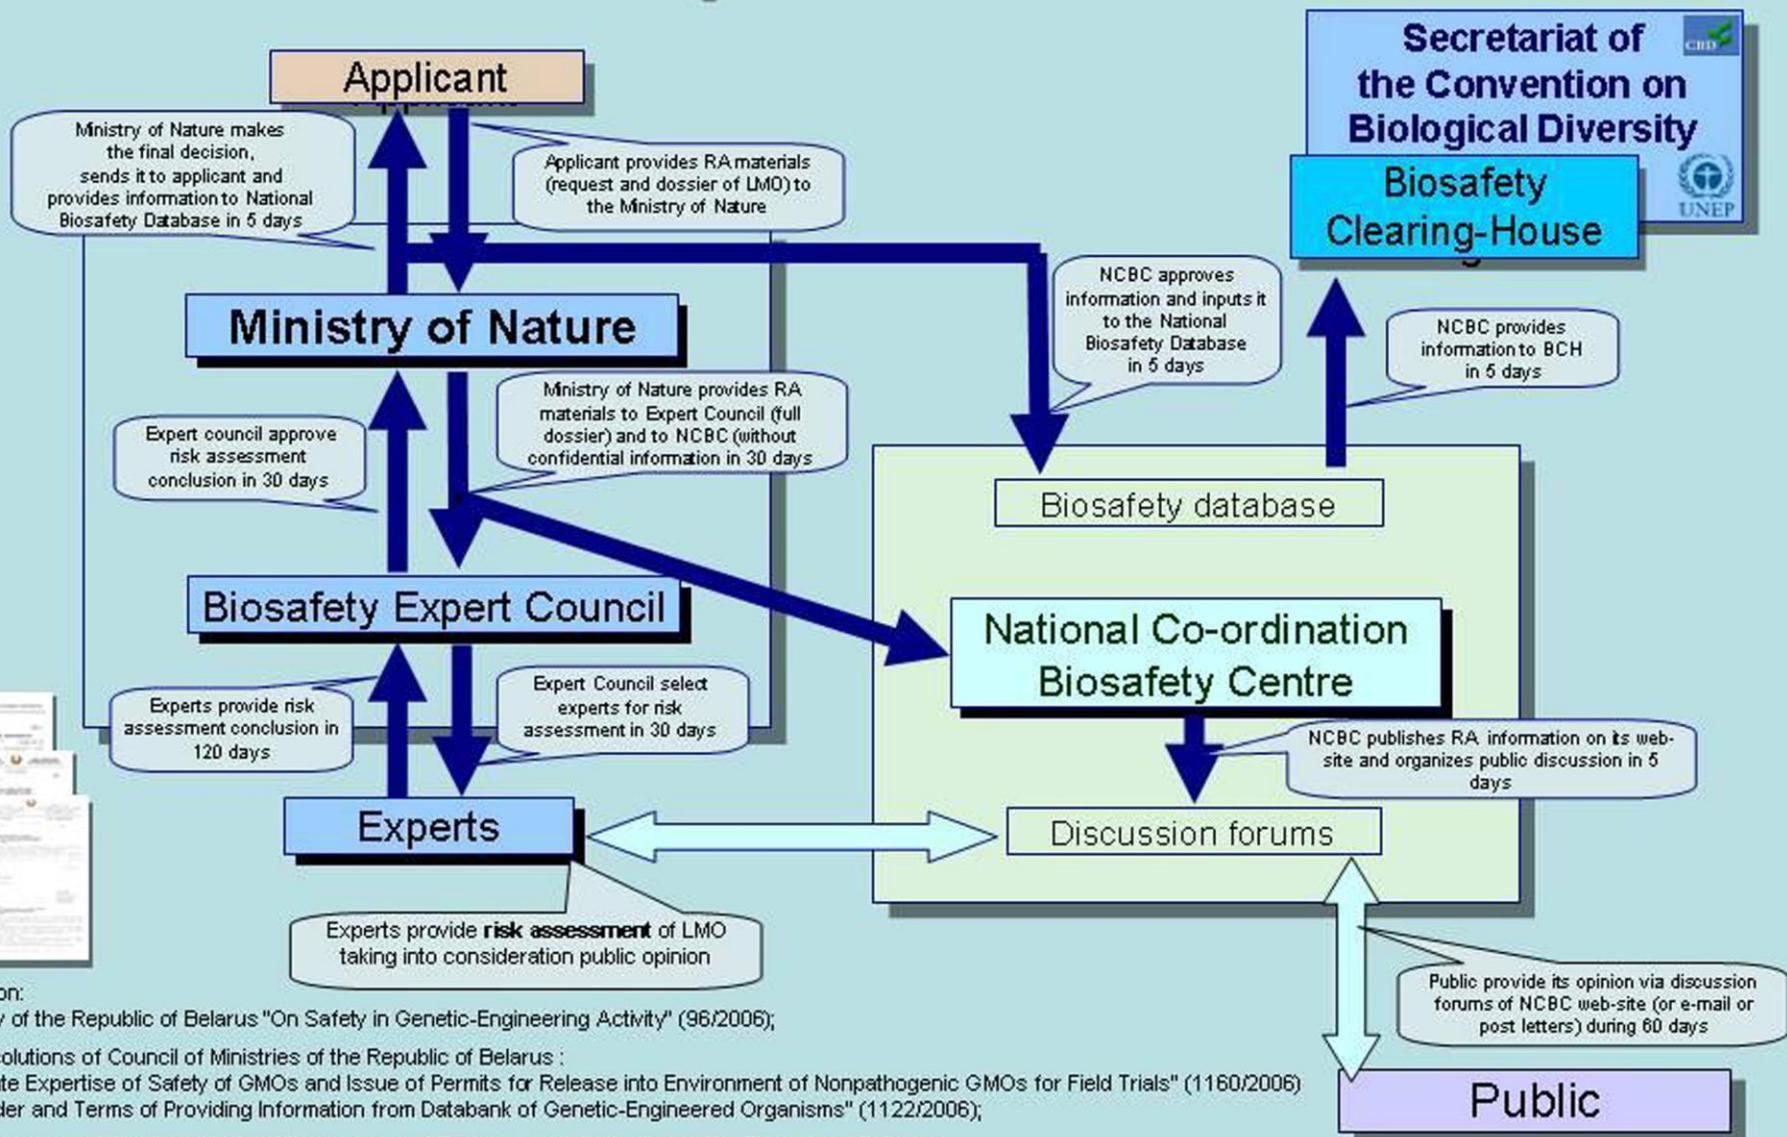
Applicant

Ministry of Nature makes the final decision, sends it to applicant and provides information to National Biosafety Database in 5 days

Applicant provides RA materials (request and dossier of LMO) to the Ministry of Nature

Secretariat of the Convention on Biological Diversity

CBD

Biosafety Clearing-House

UNEP

NCBC approves information and inputs it to the National Biosafety Database in 5 days

NCBC provides information to BCH in 5 days

Ministry of Nature

Ministry of Nature provides RA materials to Expert Council (full dossier) and to NCBC (without confidential information in 30 days

Expert council approve risk assessment conclusion in 30 days

Biosafety database

Biosafety Expert Council

National Co-ordination Biosafety Centre

Experts provide risk assessment conclusion in 120 days

Expert Council select experts for risk assessment in 30 days

NCBC publishes RA information on its web-site and organizes public discussion in 5 days

Experts

Discussion forums

Experts provide **risk assessment** of LMO taking into consideration public opinion

Public provide its opinion via discussion forums of NCBC web-site (or e-mail or post letters) during 60 days

on:
y of the Republic of Belarus "On Safety in Genetic-Engineering Activity" (96/2006);

olutions of Council of Ministries of the Republic of Belarus :
te Expertise of Safety of GMOs and Issue of Permits for Release into Environment of Nonpathogenic GMOs for Field Trials" (1160/2006)
der and Terms of Providing Information from Databank of Genetic-Engineered Organisms" (1122/2006);

Public